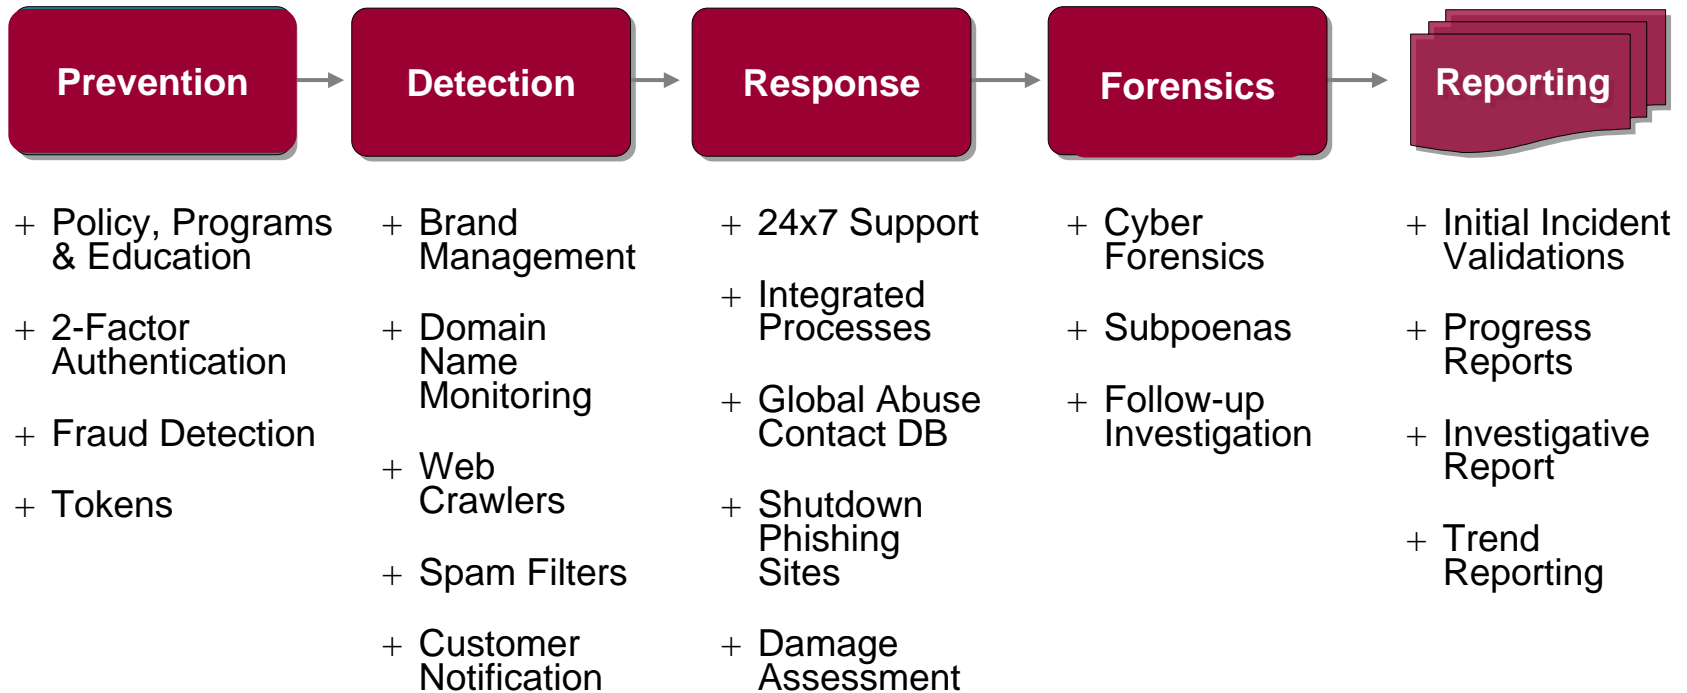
Prevention

Detection

Response

Forensics

Reporting

+ Policy, Programs & Education

+ 2-Factor Authentication

+ Fraud Detection

+ Tokens

+ Brand Management

+ Domain Name Monitoring

+ Web Crawlers

+ Spam Filters

+ Customer Notification

+ 24x7 Support

+ Integrated Processes

+ Global Abuse Contact DB

+ Shutdown Phishing Sites

+ Damage Assessment

+ Cyber Forensics

+ Subpoenas

+ Follow-up Investigation

+ Initial Incident Validations

+ Progress Reports

+ Investigative Report

+ Trend Reporting